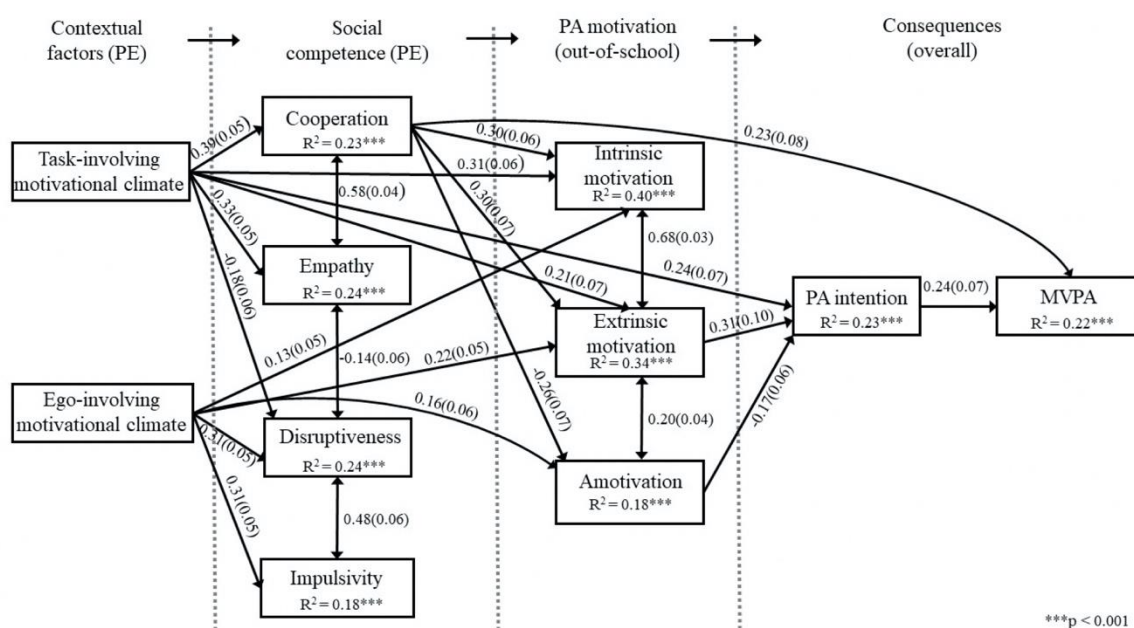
Contextual factors (PE)

Social competence (PE)

PA motivation (out-of-school)

Consequences (overall)

Task-involving motivational climate

Ego-involving motivational climate

Cooperation
$R^2 = 0.23$***

Empathy
$R^2 = 0.24$***

Disruptiveness
$R^2 = 0.24$***

Impulsivity
$R^2 = 0.18$***

Intrinsic motivation
$R^2 = 0.40$***

Extrinsic motivation
$R^2 = 0.34$***

Amotivation
$R^2 = 0.18$***

PA intention
$R^2 = 0.23$***

MVPA
$R^2 = 0.22$***

0.39(0.05)
0.33(0.05)
-0.18(0.06)
0.58(0.04)
0.30(0.06)
0.31(0.06)
0.30(0.07)
0.23(0.08)
0.68(0.03)
0.21(0.07)
0.24(0.07)
0.24(0.07)
0.13(0.05)
-0.14(0.06)
0.22(0.05)
0.16(0.06)
-0.26(0.07)
0.31(0.10)
0.20(0.04)
-0.17(0.06)
0.31(0.05)
0.31(0.05)
0.48(0.06)

***p < 0.001